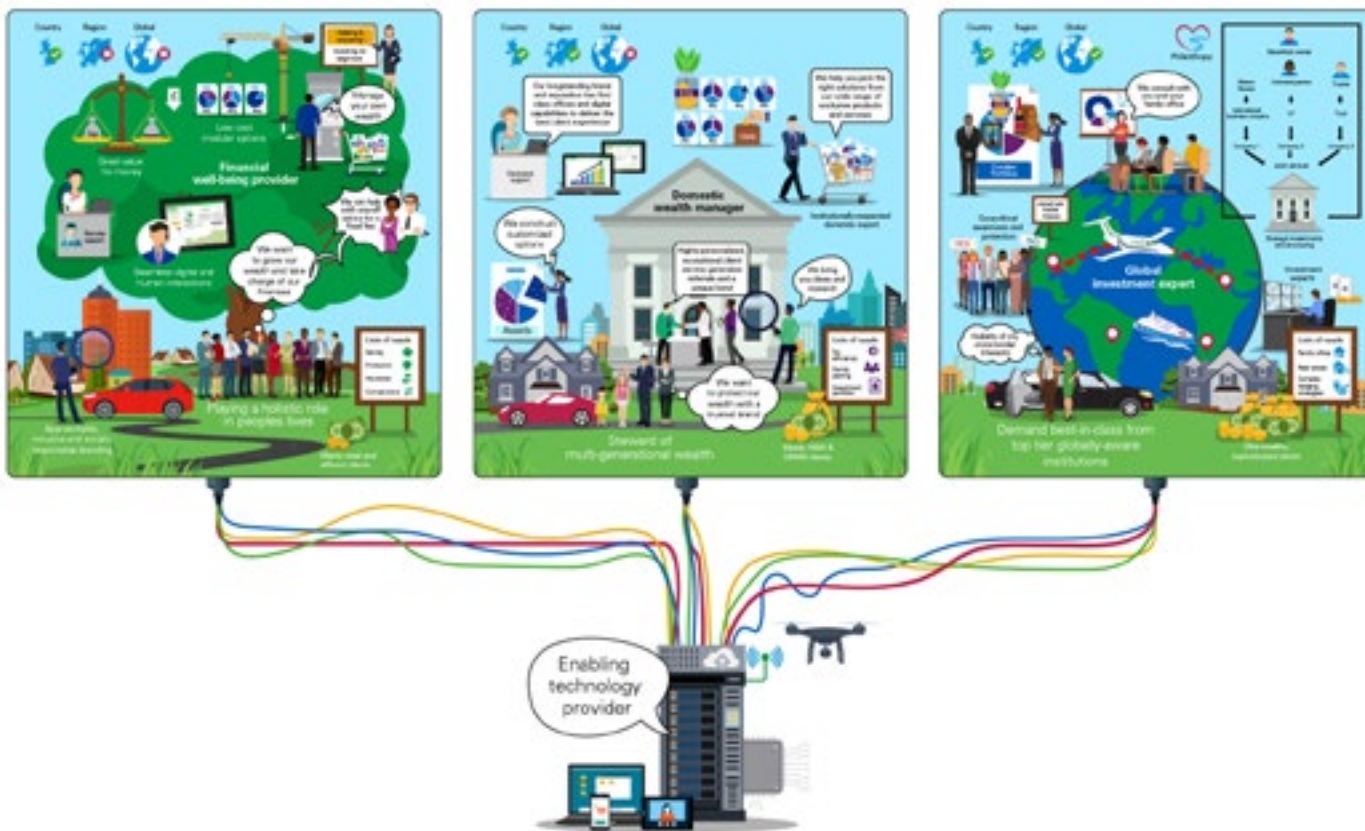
Country Region Global

Financial well-being provider

Manage your own wealth

Low cost modular options

Great value for money

Seamless digital and human interactions

We want to grow our wealth and take charge of our finances

Playing a holistic role in peoples lives

Country Region Global

Our longstanding brand and reputation has first class offices and digital capabilities to deliver the best client experience

We help you pick the right solutions from our wide range of exclusive products and services

Domestic wealth manager

We construct customized options

Assets

We bring you ideas and research

We want to protect our wealth with a trusted brand

Steward of multi-generational wealth

Country Region Global

Philanthropy

We consult with you and your family office

Global investment expert

Demand best-in-class from top tier globally-aware institutions

Enabling technology provider